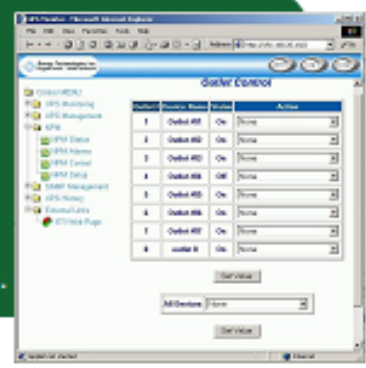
UPS Monitor - Microsoft Internet Explorer

File Edit View Favorites Tools Help

Address http://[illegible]

Outlet Control

Control MENU
UPS Monitoring
UPS Management
RPM
RPM Status
RPM Alarms
RPM Control
RPM Setup
SNMP Management
UPS History
External Links
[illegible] Home Page

| Outlet | Device Name | Status | Action |
|---|---|---|---|
| 1 | Outlet #01 | On | None |
| 2 | Outlet #02 | On | None |
| 3 | Outlet #03 | On | None |
| 4 | Outlet #04 | Off | None |
| 5 | Outlet #05 | On | None |
| 6 | Outlet #06 | On | None |
| 7 | Outlet #07 | On | None |
| 8 | outlet 8 | On | None |

Set Value

All Devices None

Set Value

Internet